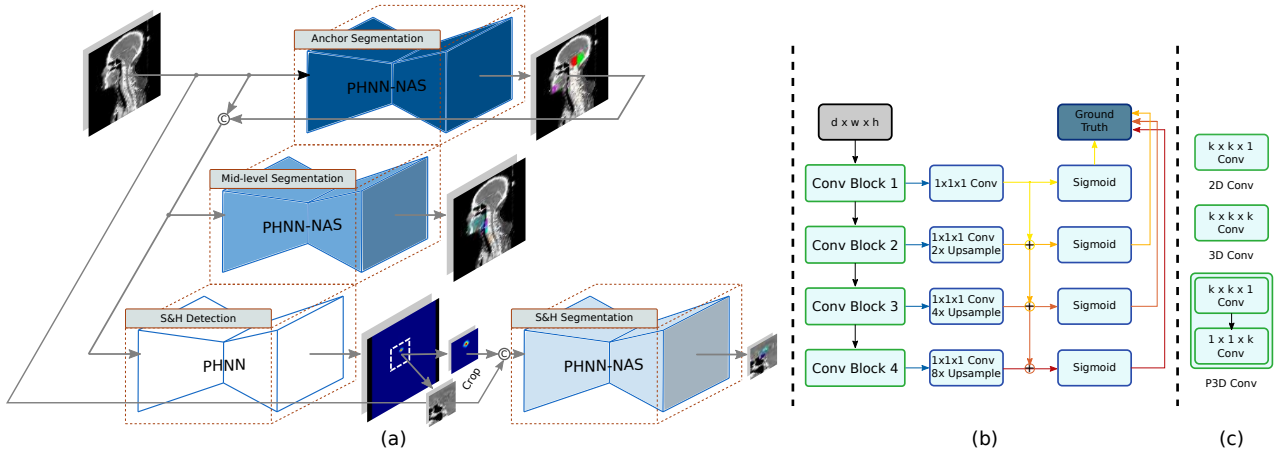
Anchor Segmentation

PHNN-NAS

©

Mid-level Segmentation

PHNN-NAS

S&H Detection

PHNN

Crop

©

S&H Segmentation

PHNN-NAS

(a)

d x w x h

Ground Truth

Conv Block 1

1x1x1 Conv

Sigmoid

Conv Block 2

1x1x1 Conv 2x Upsample

Sigmoid

Conv Block 3

1x1x1 Conv 4x Upsample

Sigmoid

Conv Block 4

1x1x1 Conv 8x Upsample

Sigmoid

(b)

k x k x 1 Conv

2D Conv

k x k x k Conv

3D Conv

k x k x 1 Conv

1 x 1 x k Conv

P3D Conv

(c)